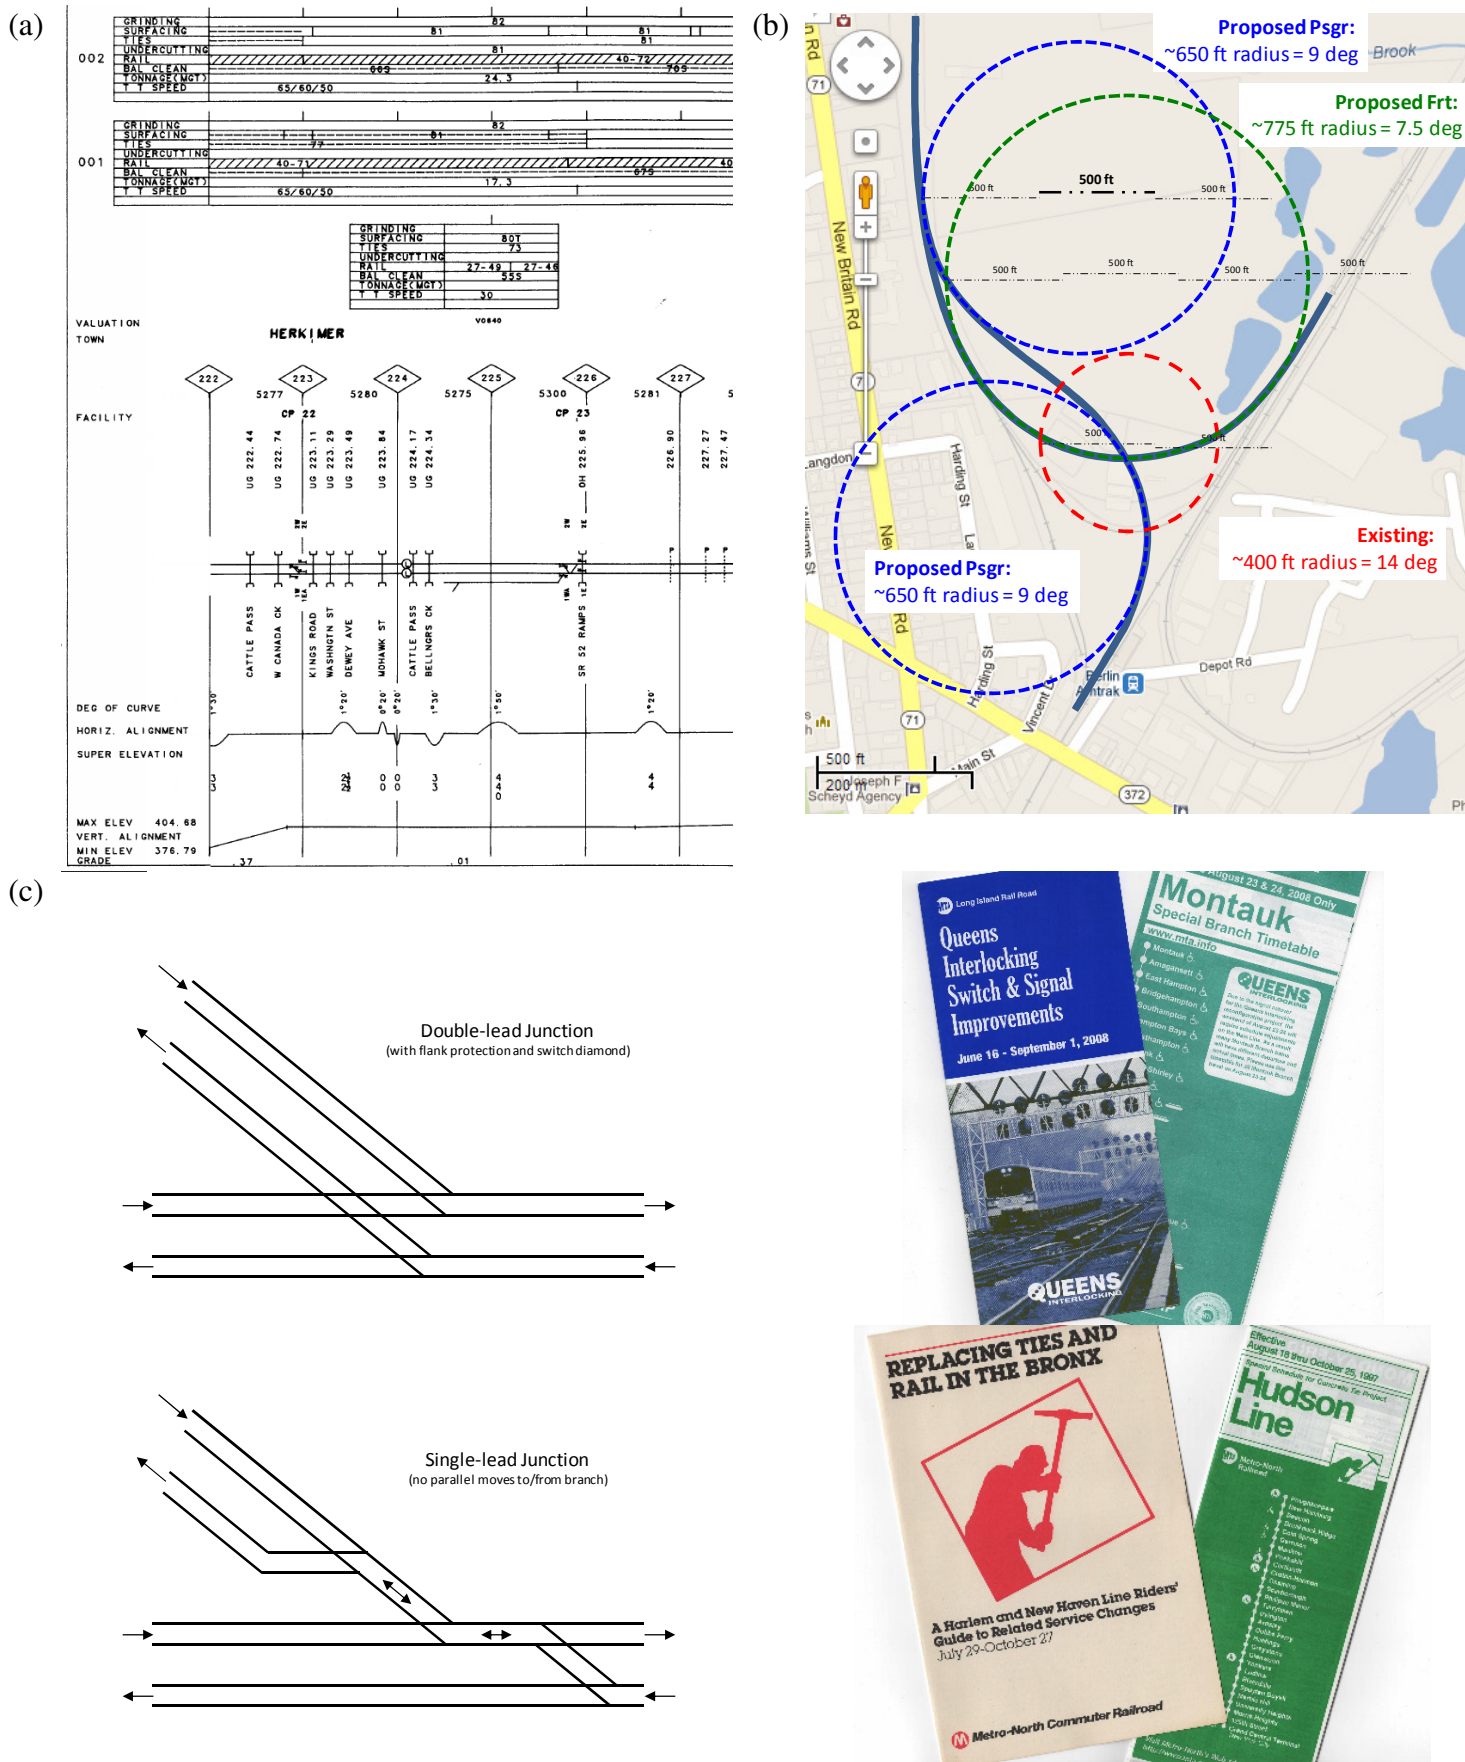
(a)

002
GRINDING
SURFACING
TIES
UNDERCUTTING
RAIL
BAL CLEAN
TONNAGE(MGT)
T T SPEED
82
81
81
81
81
40-72
669
709
24.3
65/60/50

001
GRINDING
SURFACING
TIES
UNDERCUTTING
RAIL
BAL CLEAN
TONNAGE(MGT)
T T SPEED
82
81
77
40-71
40
675
17.3
65/60/50

GRINDING
SURFACING
TIES
UNDERCUTTING
RAIL
BAL CLEAN
TONNAGE(MGT)
T T SPEED
80T
73
27-49 | 27-46
555
30

V0840

VALUATION
TOWN
HERKIMER

222 223 224 225 226 227
5277 5280 5275 5300 5281 5
FACILITY
CP 22 CP 23
UG 222.44 UG 222.74 UG 223.11 UG 223.29 UG 223.49 UG 223.84 UG 224.17 UG 224.34 OH 225.96 226.90 227.27 227.47
CATTLE PASS
W CANADA CK
KINGS ROAD
WASHNGTN ST
DEWEY AVE
MOHAWK ST
CATTLE PASS
BELLNGRS CK
SR 52 RAMPS

DEG OF CURVE
HORIZ. ALIGNMENT
SUPER ELEVATION
1°30' 1°20' 0°20' 0°20' 1°30' 1°30' 1°20'

MAX ELEV 404.68
VERT. ALIGNMENT
MIN ELEV 376.79
GRADE
.37 .01

(b)

Proposed Psgr:
~650 ft radius = 9 deg
Proposed Frt:
~775 ft radius = 7.5 deg
Brook
Rd
71
500 ft
500 ft
500 ft
500 ft
500 ft
500 ft
500 ft
500 ft
500 ft
New Britain Rd
Langdon
Harding St
La
New
Rd
Proposed Psgr:
~650 ft radius = 9 deg
Existing:
~400 ft radius = 14 deg
Harding St
Vincent
Berlin
Amtrak
Depot Rd
71
Main St
500 ft
200 m
Joseph F
Scheyd Agency
372
Ph

(c)

Double-lead Junction
(with flank protection and switch diamond)

Single-lead Junction
(no parallel moves to/from branch)

Long Island Rail Road
Queens Interlocking Switch & Signal Improvements
June 16 - September 1, 2008
QUEENS INTERLOCKING

August 23 & 24, 2008 Only
Montauk
Special Branch Timetable
www.mta.info
QUEENS INTERLOCKING

REPLACING TIES AND RAIL IN THE BRONX
A Harlem and New Haven Line Riders' Guide to Related Service Changes
July 29-October 27
Metro-North Commuter Railroad

Effective August 18 thru October 25, 1997
Hudson Line
Metro-North Railroad